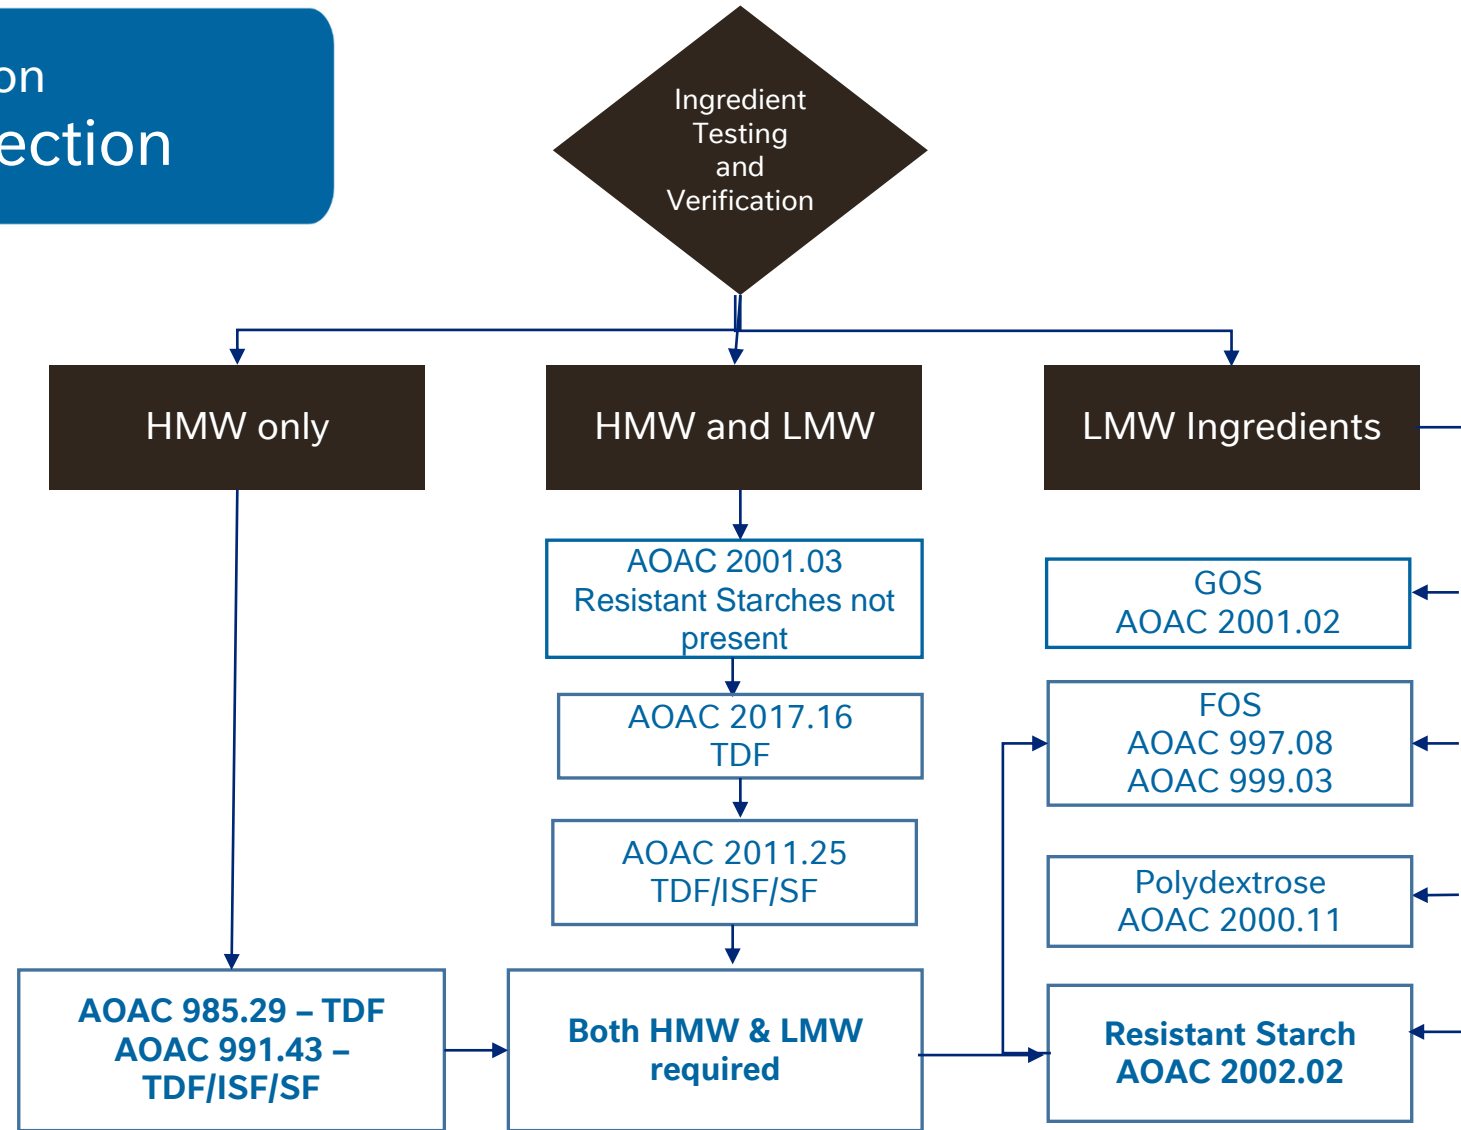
on
ection

Ingredient Testing and Verification

HMW only

HMW and LMW

LMW Ingredients

AOAC 2001.03 Resistant Starches not present

AOAC 2017.16 TDF

AOAC 2011.25 TDF/ISF/SF

GOS AOAC 2001.02

FOS AOAC 997.08 AOAC 999.03

Polydextrose AOAC 2000.11

AOAC 985.29 – TDF AOAC 991.43 – TDF/ISF/SF

Both HMW & LMW required

Resistant Starch AOAC 2002.02